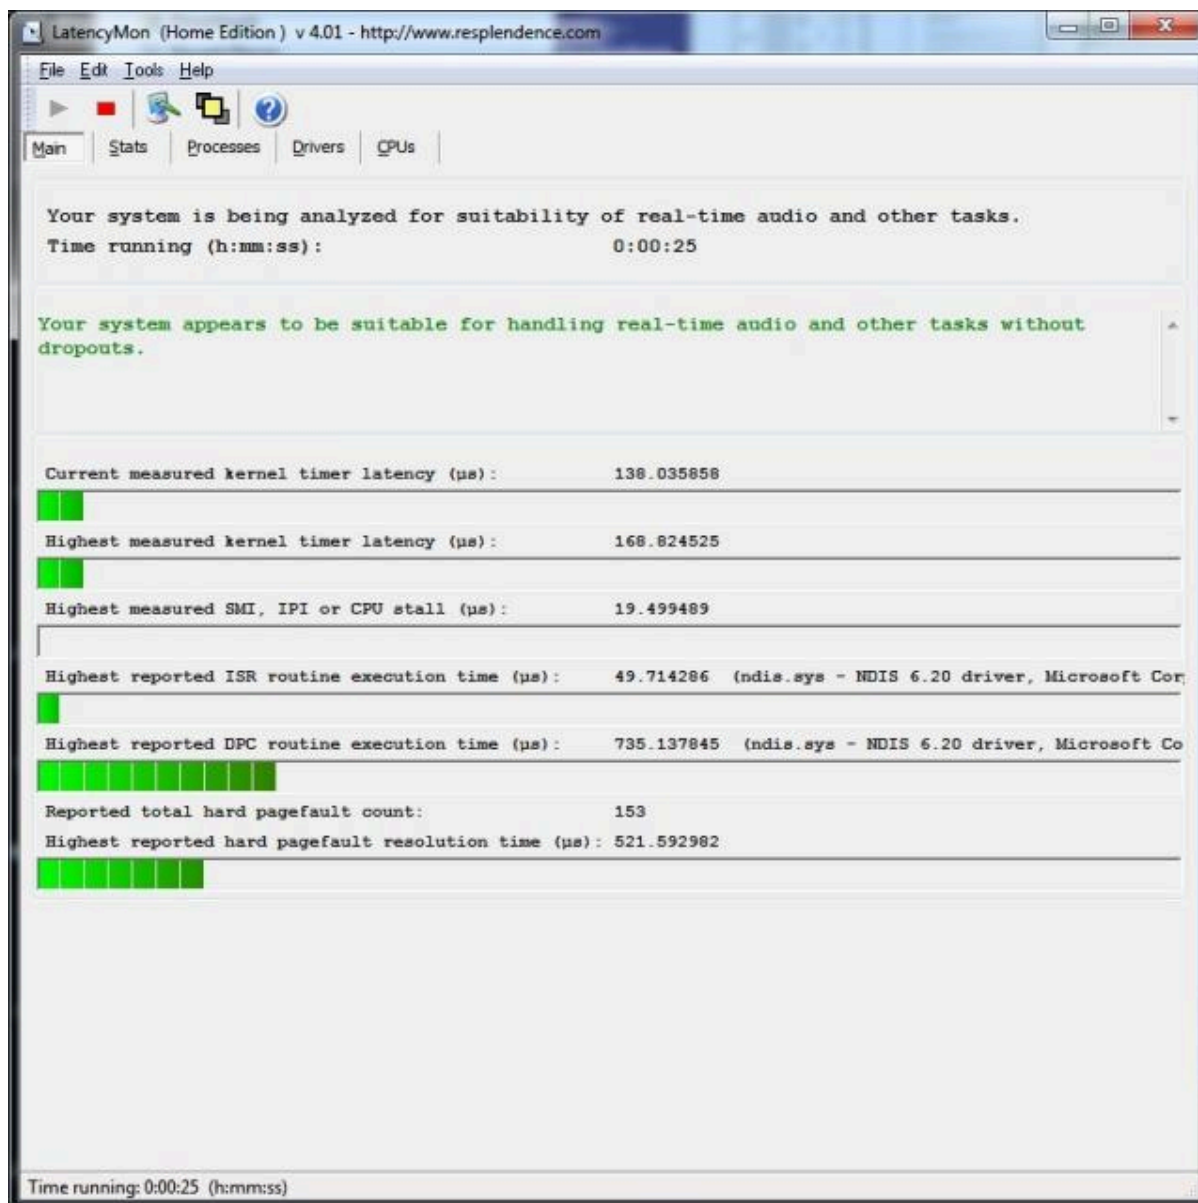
LatencyMon (Home Edition) v 4.01 - http://www.resplendence.com

File Edit Tools Help

Main Stats Processes Drivers CPUs

Your system is being analyzed for suitability of real-time audio and other tasks.
Time running (h:mm:ss): 0:00:25

Your system appears to be suitable for handling real-time audio and other tasks without dropouts.

Current measured kernel timer latency (µs): 138.035858

Highest measured kernel timer latency (µs): 168.824525

Highest measured SMI, IPI or CPU stall (µs): 19.499489

Highest reported ISR routine execution time (µs): 49.714286 (ndis.sys - NDIS 6.20 driver, Microsoft Cor

Highest reported DPC routine execution time (µs): 735.137845 (ndis.sys - NDIS 6.20 driver, Microsoft Co

Reported total hard pagefault count: 153
Highest reported hard pagefault resolution time (µs): 521.592982

Time running: 0:00:25 (h:mm:ss)